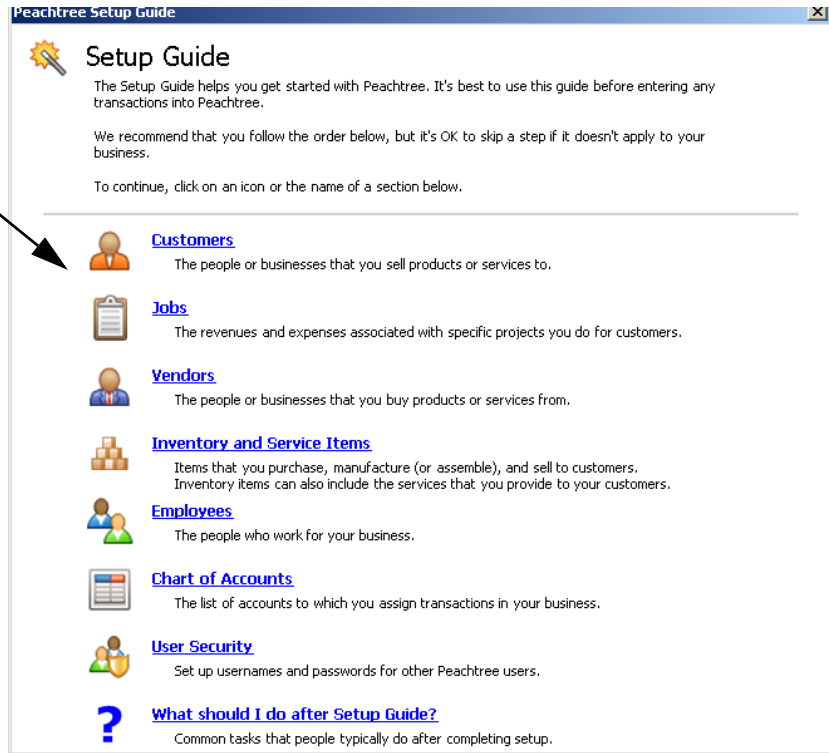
Peachtree Setup Guide

Setup Guide

The Setup Guide helps you get started with Peachtree. It's best to use this guide before entering any transactions into Peachtree.

We recommend that you follow the order below, but it's OK to skip a step if it doesn't apply to your business.

To continue, click on an icon or the name of a section below.

Customers
The people or businesses that you sell products or services to.

Jobs
The revenues and expenses associated with specific projects you do for customers.

Vendors
The people or businesses that you buy products or services from.

Inventory and Service Items
Items that you purchase, manufacture (or assemble), and sell to customers. Inventory items can also include the services that you provide to your customers.

Employees
The people who work for your business.

Chart of Accounts
The list of accounts to which you assign transactions in your business.

User Security
Set up usernames and passwords for other Peachtree users.

What should I do after Setup Guide?
Common tasks that people typically do after completing setup.